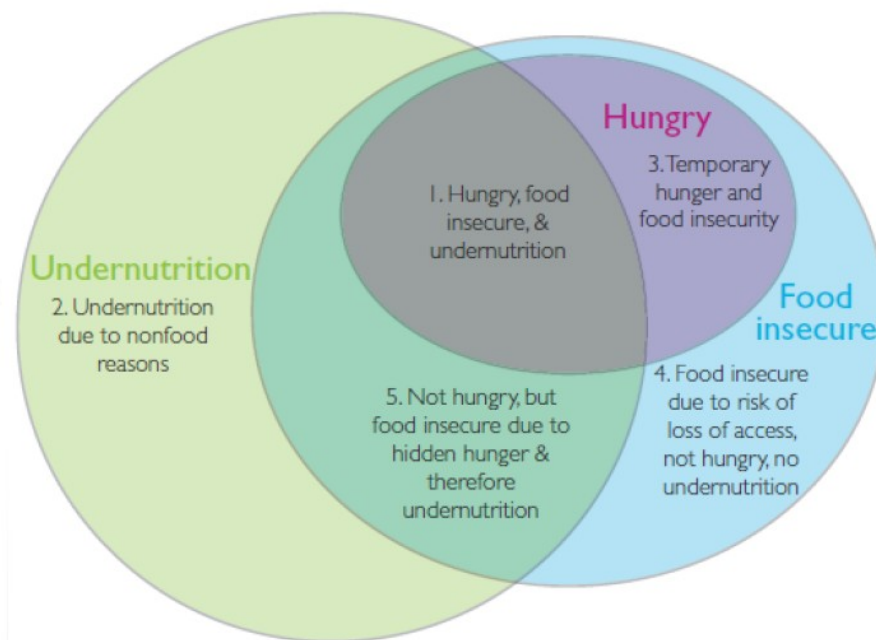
Hungry

3. Temporary hunger and food insecurity

1. Hungry, food insecure, & undernutrition

Undernutrition

2. Undernutrition due to nonfood reasons

Food insecure

4. Food insecure due to risk of loss of access, not hungry, no undernutrition

5. Not hungry, but food insecure due to hidden hunger & therefore undernutrition